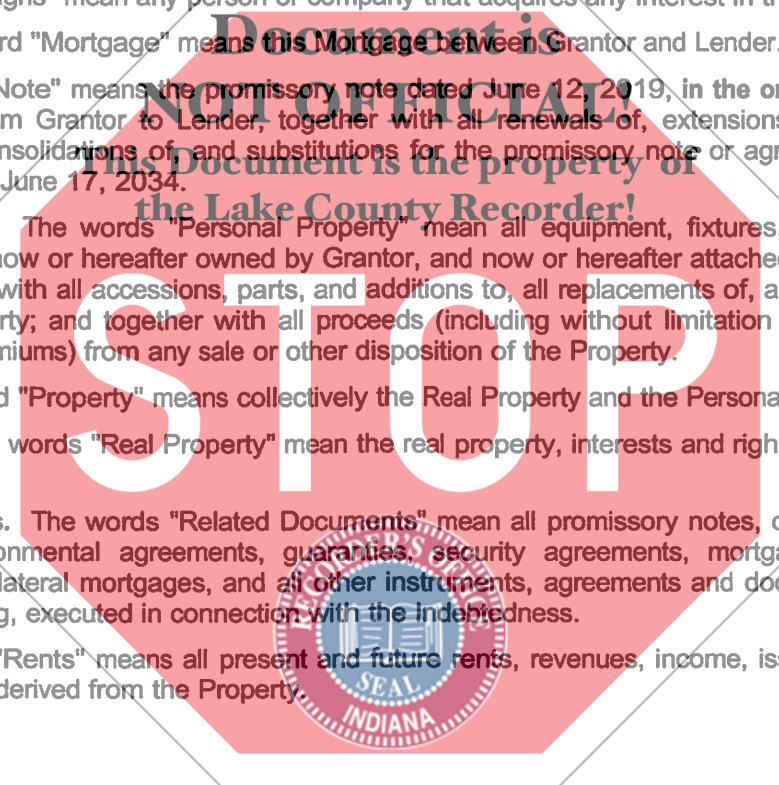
Document is
NOT OFFICIAL!
This Document is the property of
the Lake County Recorder!

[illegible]igns" mean any person or company that acquires any interest in the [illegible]

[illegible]rd "Mortgage" means this Mortgage between Grantor and Lender.

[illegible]Note" means the promissory note dated June 12, 2019, in the o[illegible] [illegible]m Grantor to Lender, together with all renewals of, extensions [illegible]nsolidations of, and substitutions for the promissory note or agr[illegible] June 17, 2034.

The words "Personal Property" mean all equipment, fixtures, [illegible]ow or hereafter owned by Grantor, and now or hereafter attache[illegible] with all accessions, parts, and additions to, all replacements of, a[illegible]rty; and together with all proceeds (including without limitation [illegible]miums) from any sale or other disposition of the Property.

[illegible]d "Property" means collectively the Real Property and the Persona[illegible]

words "Real Property" mean the real property, interests and righ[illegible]

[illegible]s. The words "Related Documents" mean all promissory notes, c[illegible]onmental agreements, guaranties, security agreements, mortga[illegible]lateral mortgages, and all other instruments, agreements and doc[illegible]g, executed in connection with the Indebtedness.

"Rents" means all present and future rents, revenues, income, iss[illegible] derived from the Property.

STOP

RECORDER'S OFFICE
SEAL
INDIANA